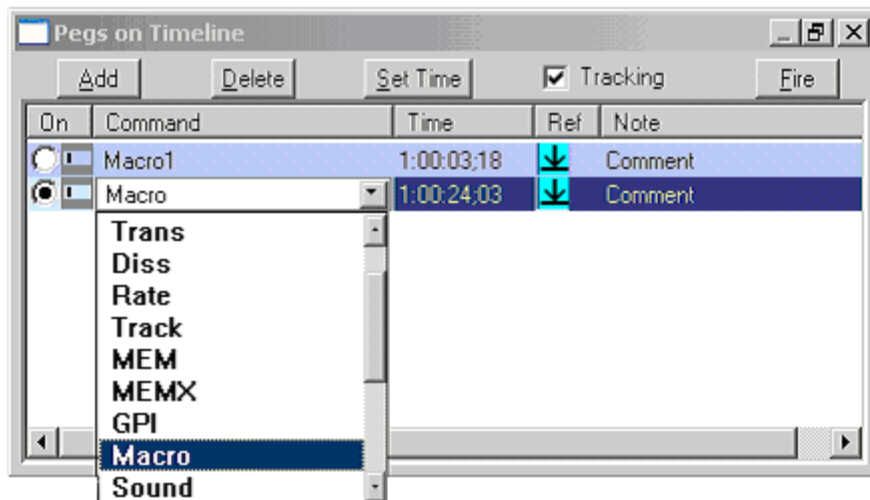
Pegs on Timeline

Add Delete Set Time Tracking Fire

| On | Command | Time | Ref | Note |
|---|---|---|---|---|
| | Macro1 | 1:00:03;18 | | Comment |
| | Macro | 1:00:24;03 | | Comment |

Trans
Diss
Rate
Track
MEM
MEMX
GPI
Macro
Sound